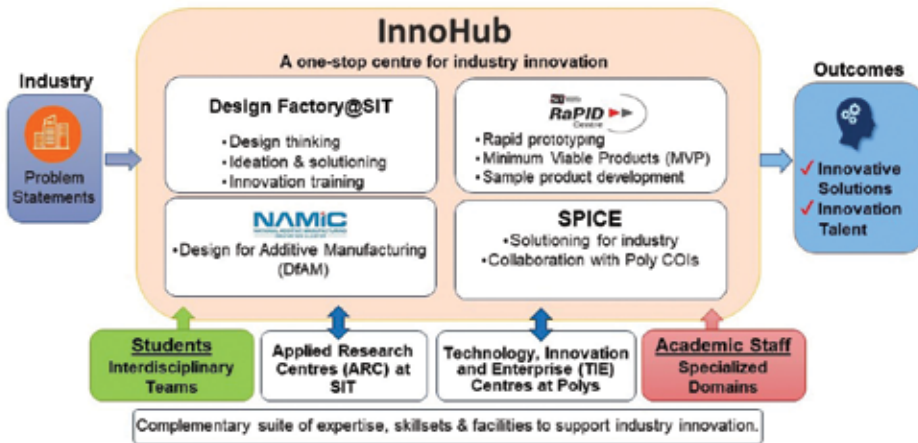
InnoHub

A one-stop centre for industry innovation

Industry

Problem Statements

Design Factory@SIT

• Design thinking
• Ideation & solutioning
• Innovation training

RaPID Centre

• Rapid prototyping
• Minimum Viable Products (MVP)
• Sample product development

NAMIC

• Design for Additive Manufacturing (DfAM)

SPICE

• Solutioning for industry
• Collaboration with Poly COIs

Outcomes

✓ Innovative Solutions
✓ Innovation Talent

Students
Interdisciplinary Teams

Applied Research Centres (ARC) at SIT

Technology, Innovation and Enterprise (TIE) Centres at Polys

Academic Staff
Specialized Domains

Complementary suite of expertise, skillsets & facilities to support industry innovation.